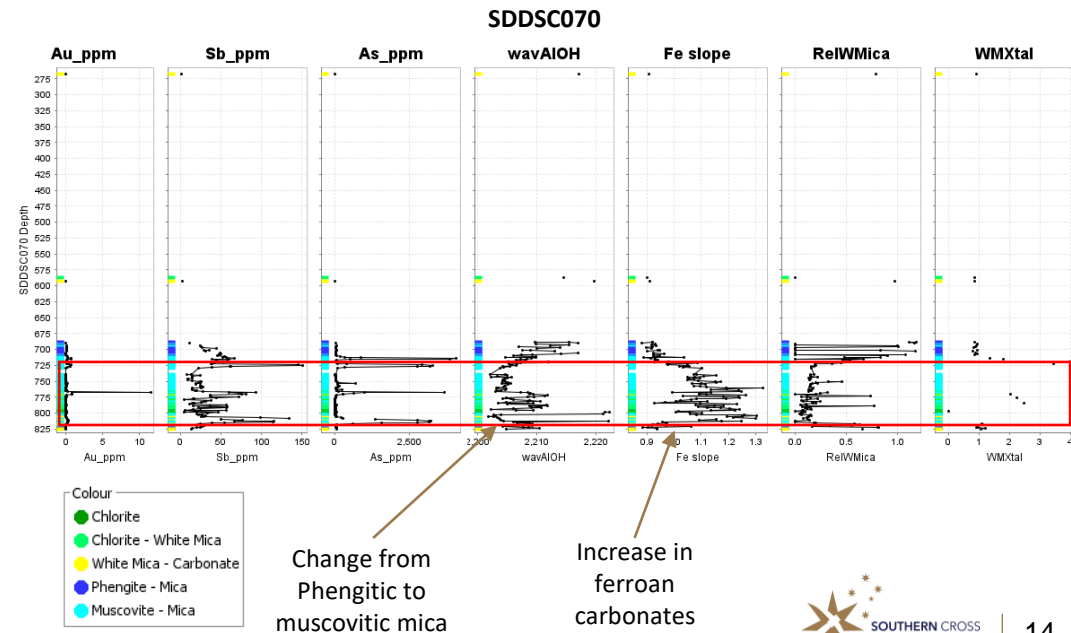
SDDSC070

Au_ppm

Sb_ppm

As_ppm

wavAlOH

Fe slope

RelWMica

WMXtal

SDDSC070 Depth

275
300
325
350
375
400
425
450
475
500
525
550
575
600
625
650
675
700
725
750
775
800
825

0 10
Au_ppm

0 50 100 150
Sb_ppm

0 2,500
As_ppm

2,200 2,210 2,220
wavAlOH

0.9 1.0 1.1 1.2 1.3
Fe slope

0.0 0.5 1.0
RelWMica

0 1 2 3 4
WMXtal

Colour
Chlorite
Chlorite - White Mica
White Mica - Carbonate
Phengite - Mica
Muscovite - Mica

Change from Phengitic to muscovitic mica

Increase in ferroan carbonates

SOUTHERN CROSS

14